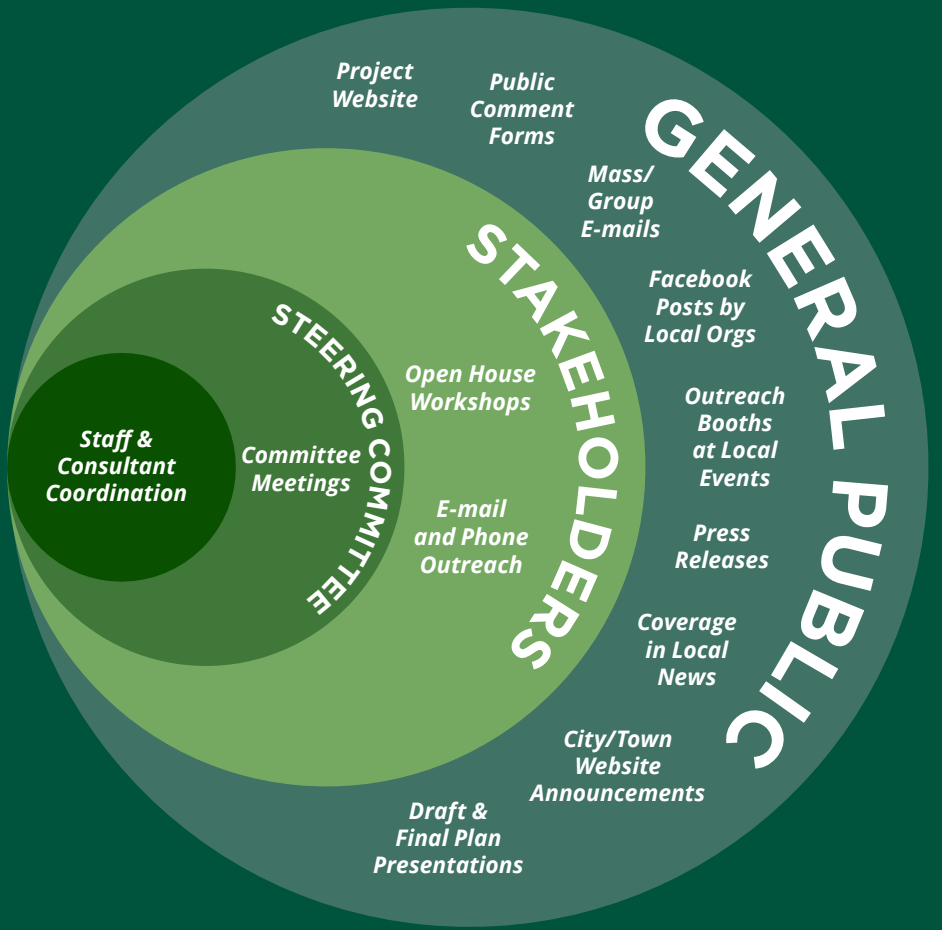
Staff & Consultant Coordination

STEERING COMMITTEE

Committee Meetings

STAKEHOLDERS

Open House Workshops

E-mail and Phone Outreach

GENERAL PUBLIC

Project Website

Public Comment Forms

Mass/ Group E-mails

Facebook Posts by Local Orgs

Outreach Booths at Local Events

Press Releases

Coverage in Local News

City/Town Website Announcements

Draft & Final Plan Presentations